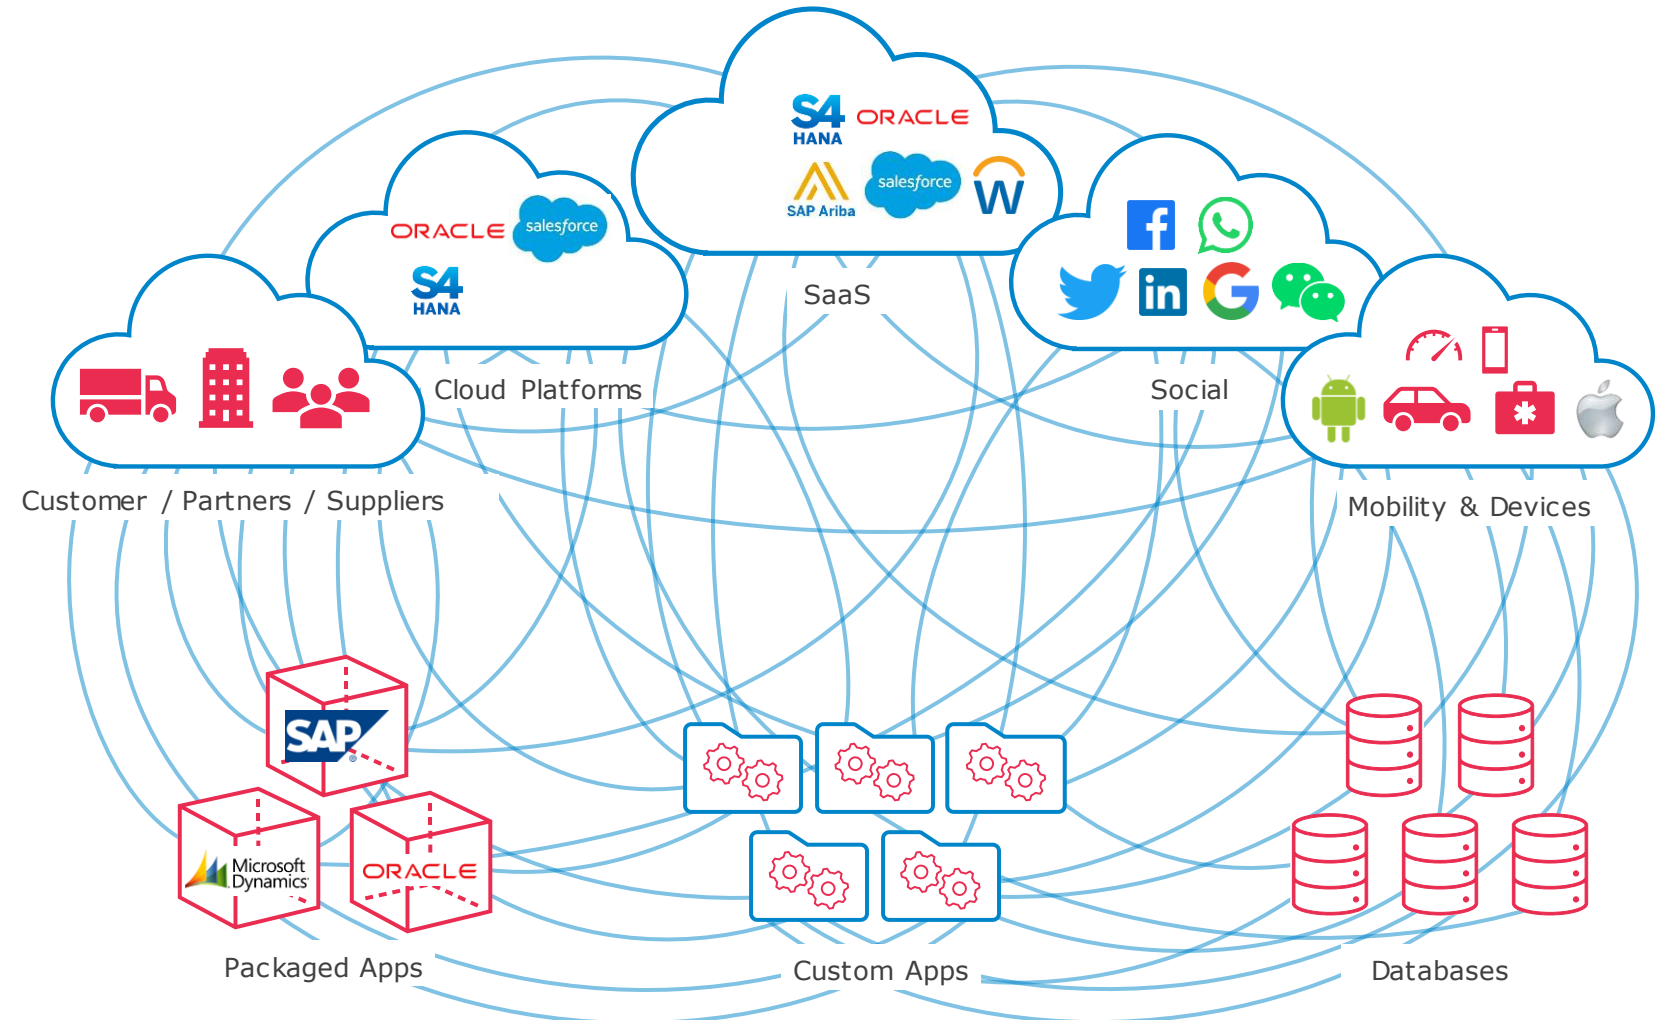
S4 HANA ORACLE
SAP Ariba salesforce W

SaaS

ORACLE salesforce
S4 HANA

Cloud Platforms

Social

Customer / Partners / Suppliers

Mobility & Devices

SAP

Microsoft Dynamics

ORACLE

Packaged Apps

Custom Apps

Databases